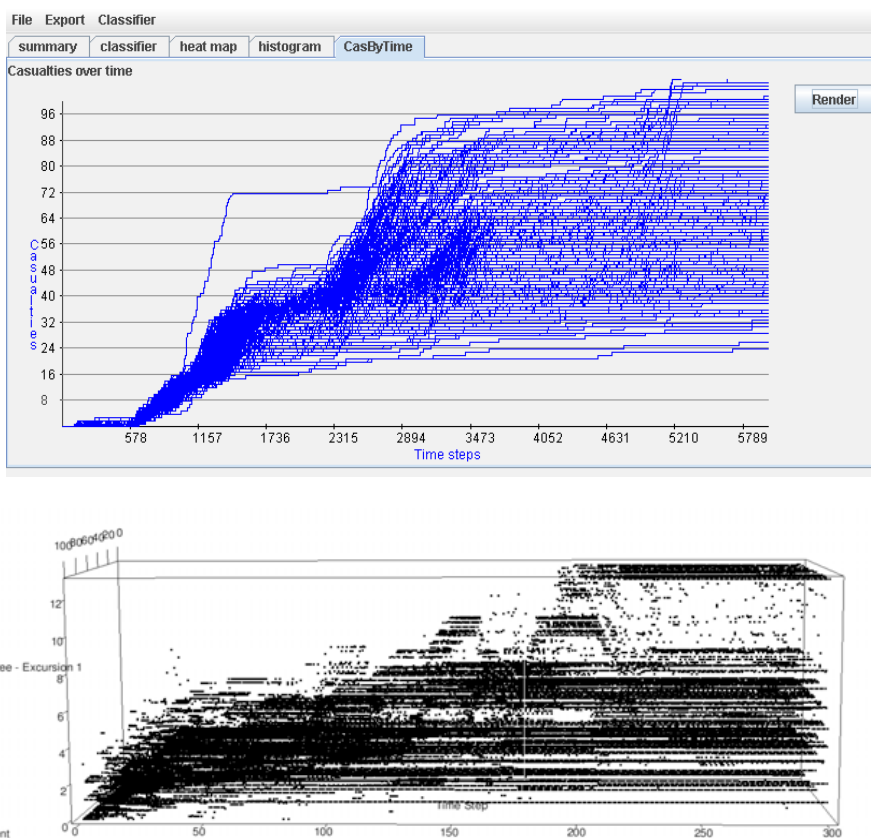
File Export Classifier

summary classifier heat map histogram CasByTime

Casualties over time

Render

96
88
80
72
64
56
48
40
32
24
16
8

Casualties

578 1157 1736 2315 2894 3473 4052 4631 5210 5789

Time steps

100 80 60 40 20 0

12
10
8
6
4
2
0

ee - Excursion 1

nt

Time Step

0 50 100 150 200 250 300